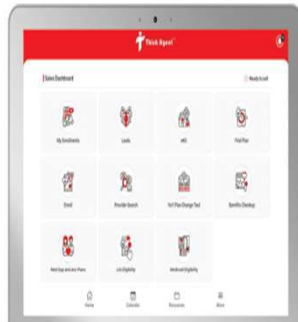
Think Agent

Sales Dashboard

Ready to sell

My Enrollments

Leads

eAS

Find Plan

Enroll

Provider Search

YoY Plan Change Tool

Benefits Checkup

Med Sup and Ancillary Plans

LIS Eligibility

Medicaid Eligibility

Home

Calendar

Resources

More